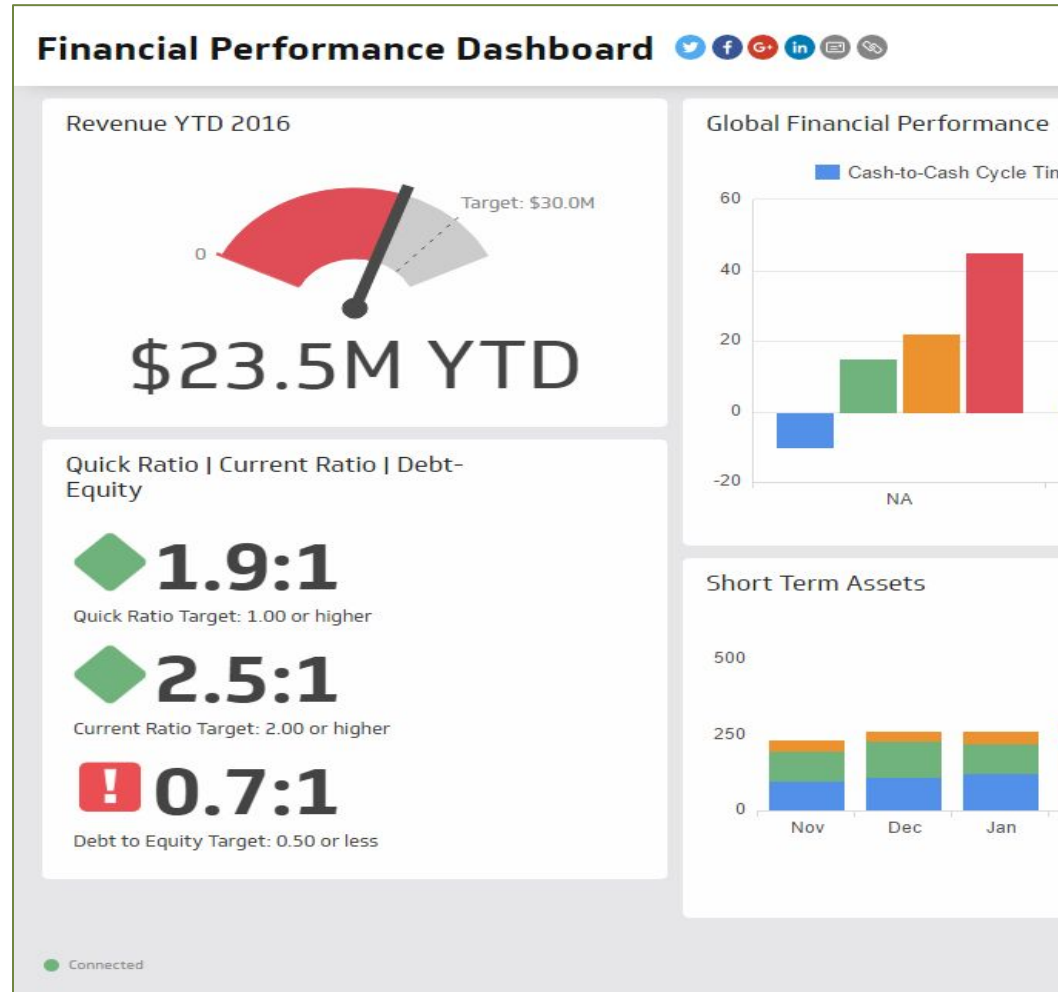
Financial Performance Dashboard

Revenue YTD 2016

Target: $30.0M

0

$23.5M YTD

Quick Ratio | Current Ratio | Debt-Equity

1.9:1

Quick Ratio Target: 1.00 or higher

2.5:1

Current Ratio Target: 2.00 or higher

0.7:1

Debt to Equity Target: 0.50 or less

Global Financial Performance

Cash-to-Cash Cycle Tin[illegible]

60

40

20

0

-20

NA

Short Term Assets

500

250

0

Nov

Dec

Jan

Connected